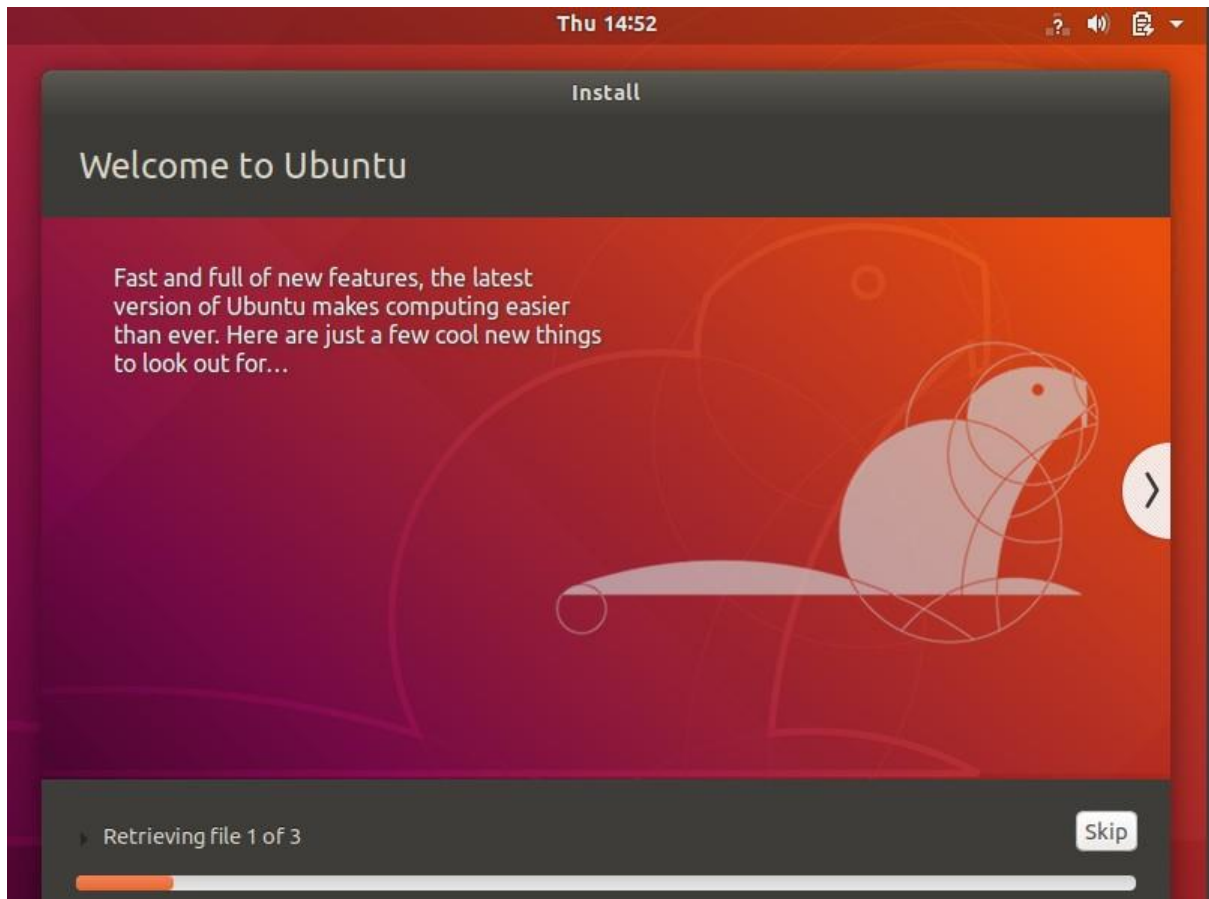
Thu 14:52

Install

Welcome to Ubuntu

Fast and full of new features, the latest version of Ubuntu makes computing easier than ever. Here are just a few cool new things to look out for…

Retrieving file 1 of 3

Skip